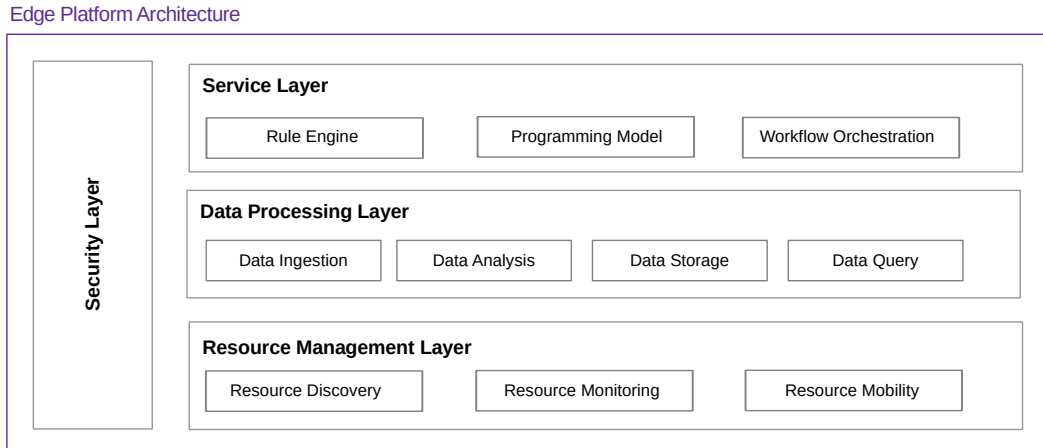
Edge Platform Architecture

Security Layer

Service Layer

Rule Engine

Programming Model

Workflow Orchestration

Data Processing Layer

Data Ingestion

Data Analysis

Data Storage

Data Query

Resource Management Layer

Resource Discovery

Resource Monitoring

Resource Mobility